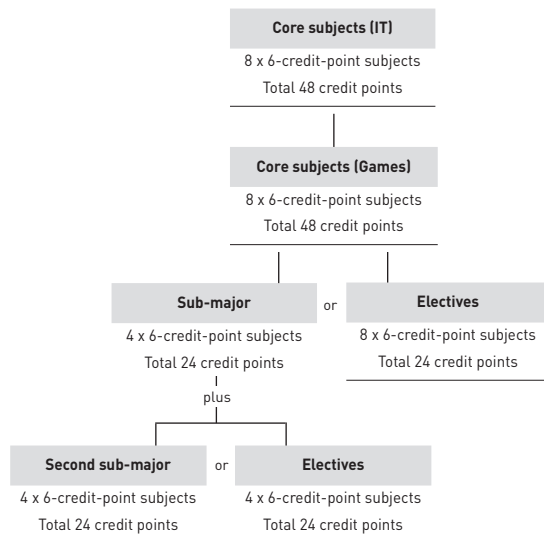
Core subjects (IT)
8 x 6-credit-point subjects
Total 48 credit points

Core subjects (Games)
8 x 6-credit-point subjects
Total 48 credit points

Sub-major
4 x 6-credit-point subjects
Total 24 credit points

or

Electives
8 x 6-credit-point subjects
Total 24 credit points

plus

Second sub-major
4 x 6-credit-point subjects
Total 24 credit points

or

Electives
4 x 6-credit-point subjects
Total 24 credit points